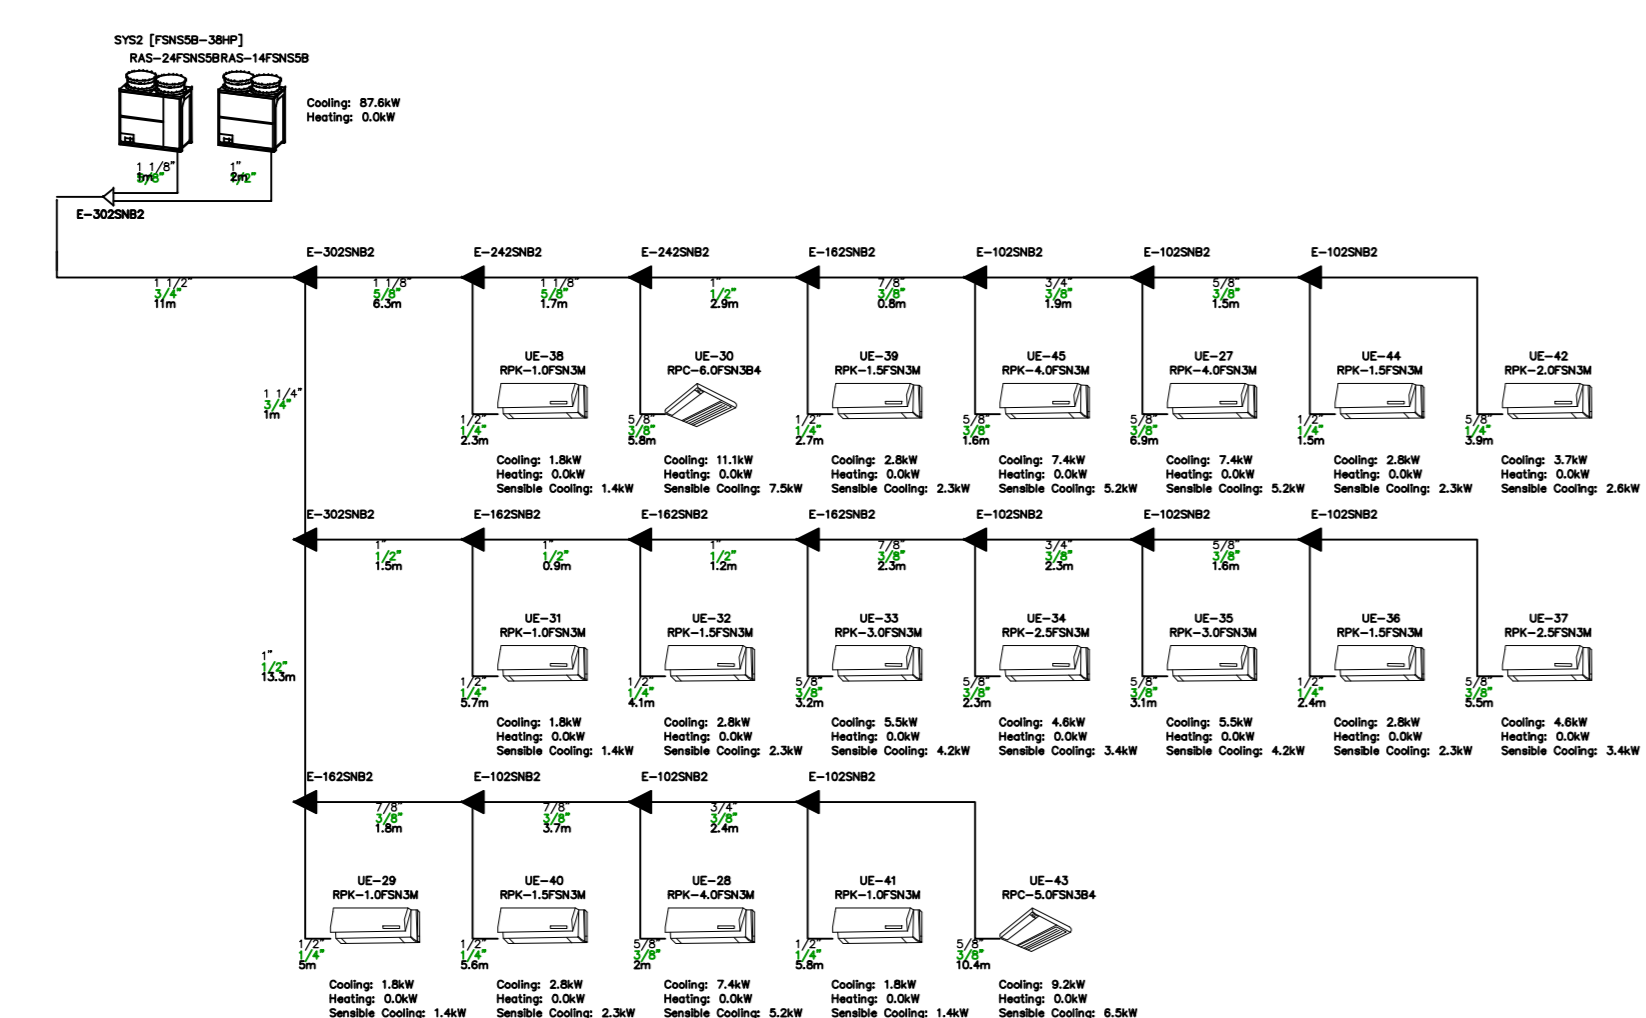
SYS2 [FSNS5B-38HP]
RAS-24FSNS5BRAS-14FSNS5B

Cooling: 87.6kW
Heating: 0.0kW

1 1/8"
5/8" 3m

1"
1/2" 2m

E-302SNB2

E-302SNB2
1 1/2"
3/4"
11m

E-242SNB2
1 1/8"
5/8"
6.3m

E-242SNB2
1 1/8"
5/8"
1.7m

E-162SNB2
1"
1/2"
2.9m

E-102SNB2
7/8"
3/8"
0.8m

E-102SNB2
3/4"
3/8"
1.9m

E-102SNB2
5/8"
3/8"
1.5m

UE-38
RPK-1.0FSN3M
1/2"
1/4"
2.3m
Cooling: 1.8kW
Heating: 0.0kW
Sensible Cooling: 1.4kW

UE-30
RPC-6.0FSN3B4
5/8"
3/8"
5.8m
Cooling: 11.1kW
Heating: 0.0kW
Sensible Cooling: 7.5kW

UE-39
RPK-1.5FSN3M
1/2"
1/4"
2.7m
Cooling: 2.8kW
Heating: 0.0kW
Sensible Cooling: 2.3kW

UE-45
RPK-4.0FSN3M
5/8"
3/8"
1.6m
Cooling: 7.4kW
Heating: 0.0kW
Sensible Cooling: 5.2kW

UE-27
RPK-4.0FSN3M
5/8"
3/8"
6.9m
Cooling: 7.4kW
Heating: 0.0kW
Sensible Cooling: 5.2kW

UE-44
RPK-1.5FSN3M
1/2"
1/4"
1.5m
Cooling: 2.8kW
Heating: 0.0kW
Sensible Cooling: 2.3kW

UE-42
RPK-2.0FSN3M
5/8"
1/4"
3.9m
Cooling: 3.7kW
Heating: 0.0kW
Sensible Cooling: 2.6kW

1 1/4"
3/4"
1m

E-302SNB2
1"
1/2"
1.5m

E-162SNB2
1"
1/2"
0.9m

E-162SNB2
1"
1/2"
1.2m

E-162SNB2
7/8"
3/8"
2.3m

E-102SNB2
3/4"
3/8"
2.3m

E-102SNB2
5/8"
3/8"
1.6m

E-102SNB2

UE-31
RPK-1.0FSN3M
1/2"
1/4"
5.7m
Cooling: 1.8kW
Heating: 0.0kW
Sensible Cooling: 1.4kW

UE-32
RPK-1.5FSN3M
1/2"
1/4"
4.1m
Cooling: 2.8kW
Heating: 0.0kW
Sensible Cooling: 2.3kW

UE-33
RPK-3.0FSN3M
5/8"
3/8"
3.2m
Cooling: 5.5kW
Heating: 0.0kW
Sensible Cooling: 4.2kW

UE-34
RPK-2.5FSN3M
5/8"
3/8"
2.3m
Cooling: 4.6kW
Heating: 0.0kW
Sensible Cooling: 3.4kW

UE-35
RPK-3.0FSN3M
5/8"
3/8"
3.1m
Cooling: 5.5kW
Heating: 0.0kW
Sensible Cooling: 4.2kW

UE-36
RPK-1.5FSN3M
1/2"
1/4"
2.4m
Cooling: 2.8kW
Heating: 0.0kW
Sensible Cooling: 2.3kW

UE-37
RPK-2.5FSN3M
5/8"
3/8"
5.5m
Cooling: 4.6kW
Heating: 0.0kW
Sensible Cooling: 3.4kW

1"
1/2"
13.3m

E-162SNB2
7/8"
3/8"
1.8m

E-102SNB2
7/8"
3/8"
3.7m

E-102SNB2
3/4"
3/8"
2.4m

E-102SNB2

UE-29
RPK-1.0FSN3M
1/2"
1/4"
5m
Cooling: 1.8kW
Heating: 0.0kW
Sensible Cooling: 1.4kW

UE-40
RPK-1.5FSN3M
1/2"
1/4"
5.6m
Cooling: 2.8kW
Heating: 0.0kW
Sensible Cooling: 2.3kW

UE-28
RPK-4.0FSN3M
5/8"
3/8"
2m
Cooling: 7.4kW
Heating: 0.0kW
Sensible Cooling: 5.2kW

UE-41
RPK-1.0FSN3M
1/2"
1/4"
5.8m
Cooling: 1.8kW
Heating: 0.0kW
Sensible Cooling: 1.4kW

UE-43
RPC-5.0FSN3B4
5/8"
3/8"
10.4m
Cooling: 9.2kW
Heating: 0.0kW
Sensible Cooling: 6.5kW